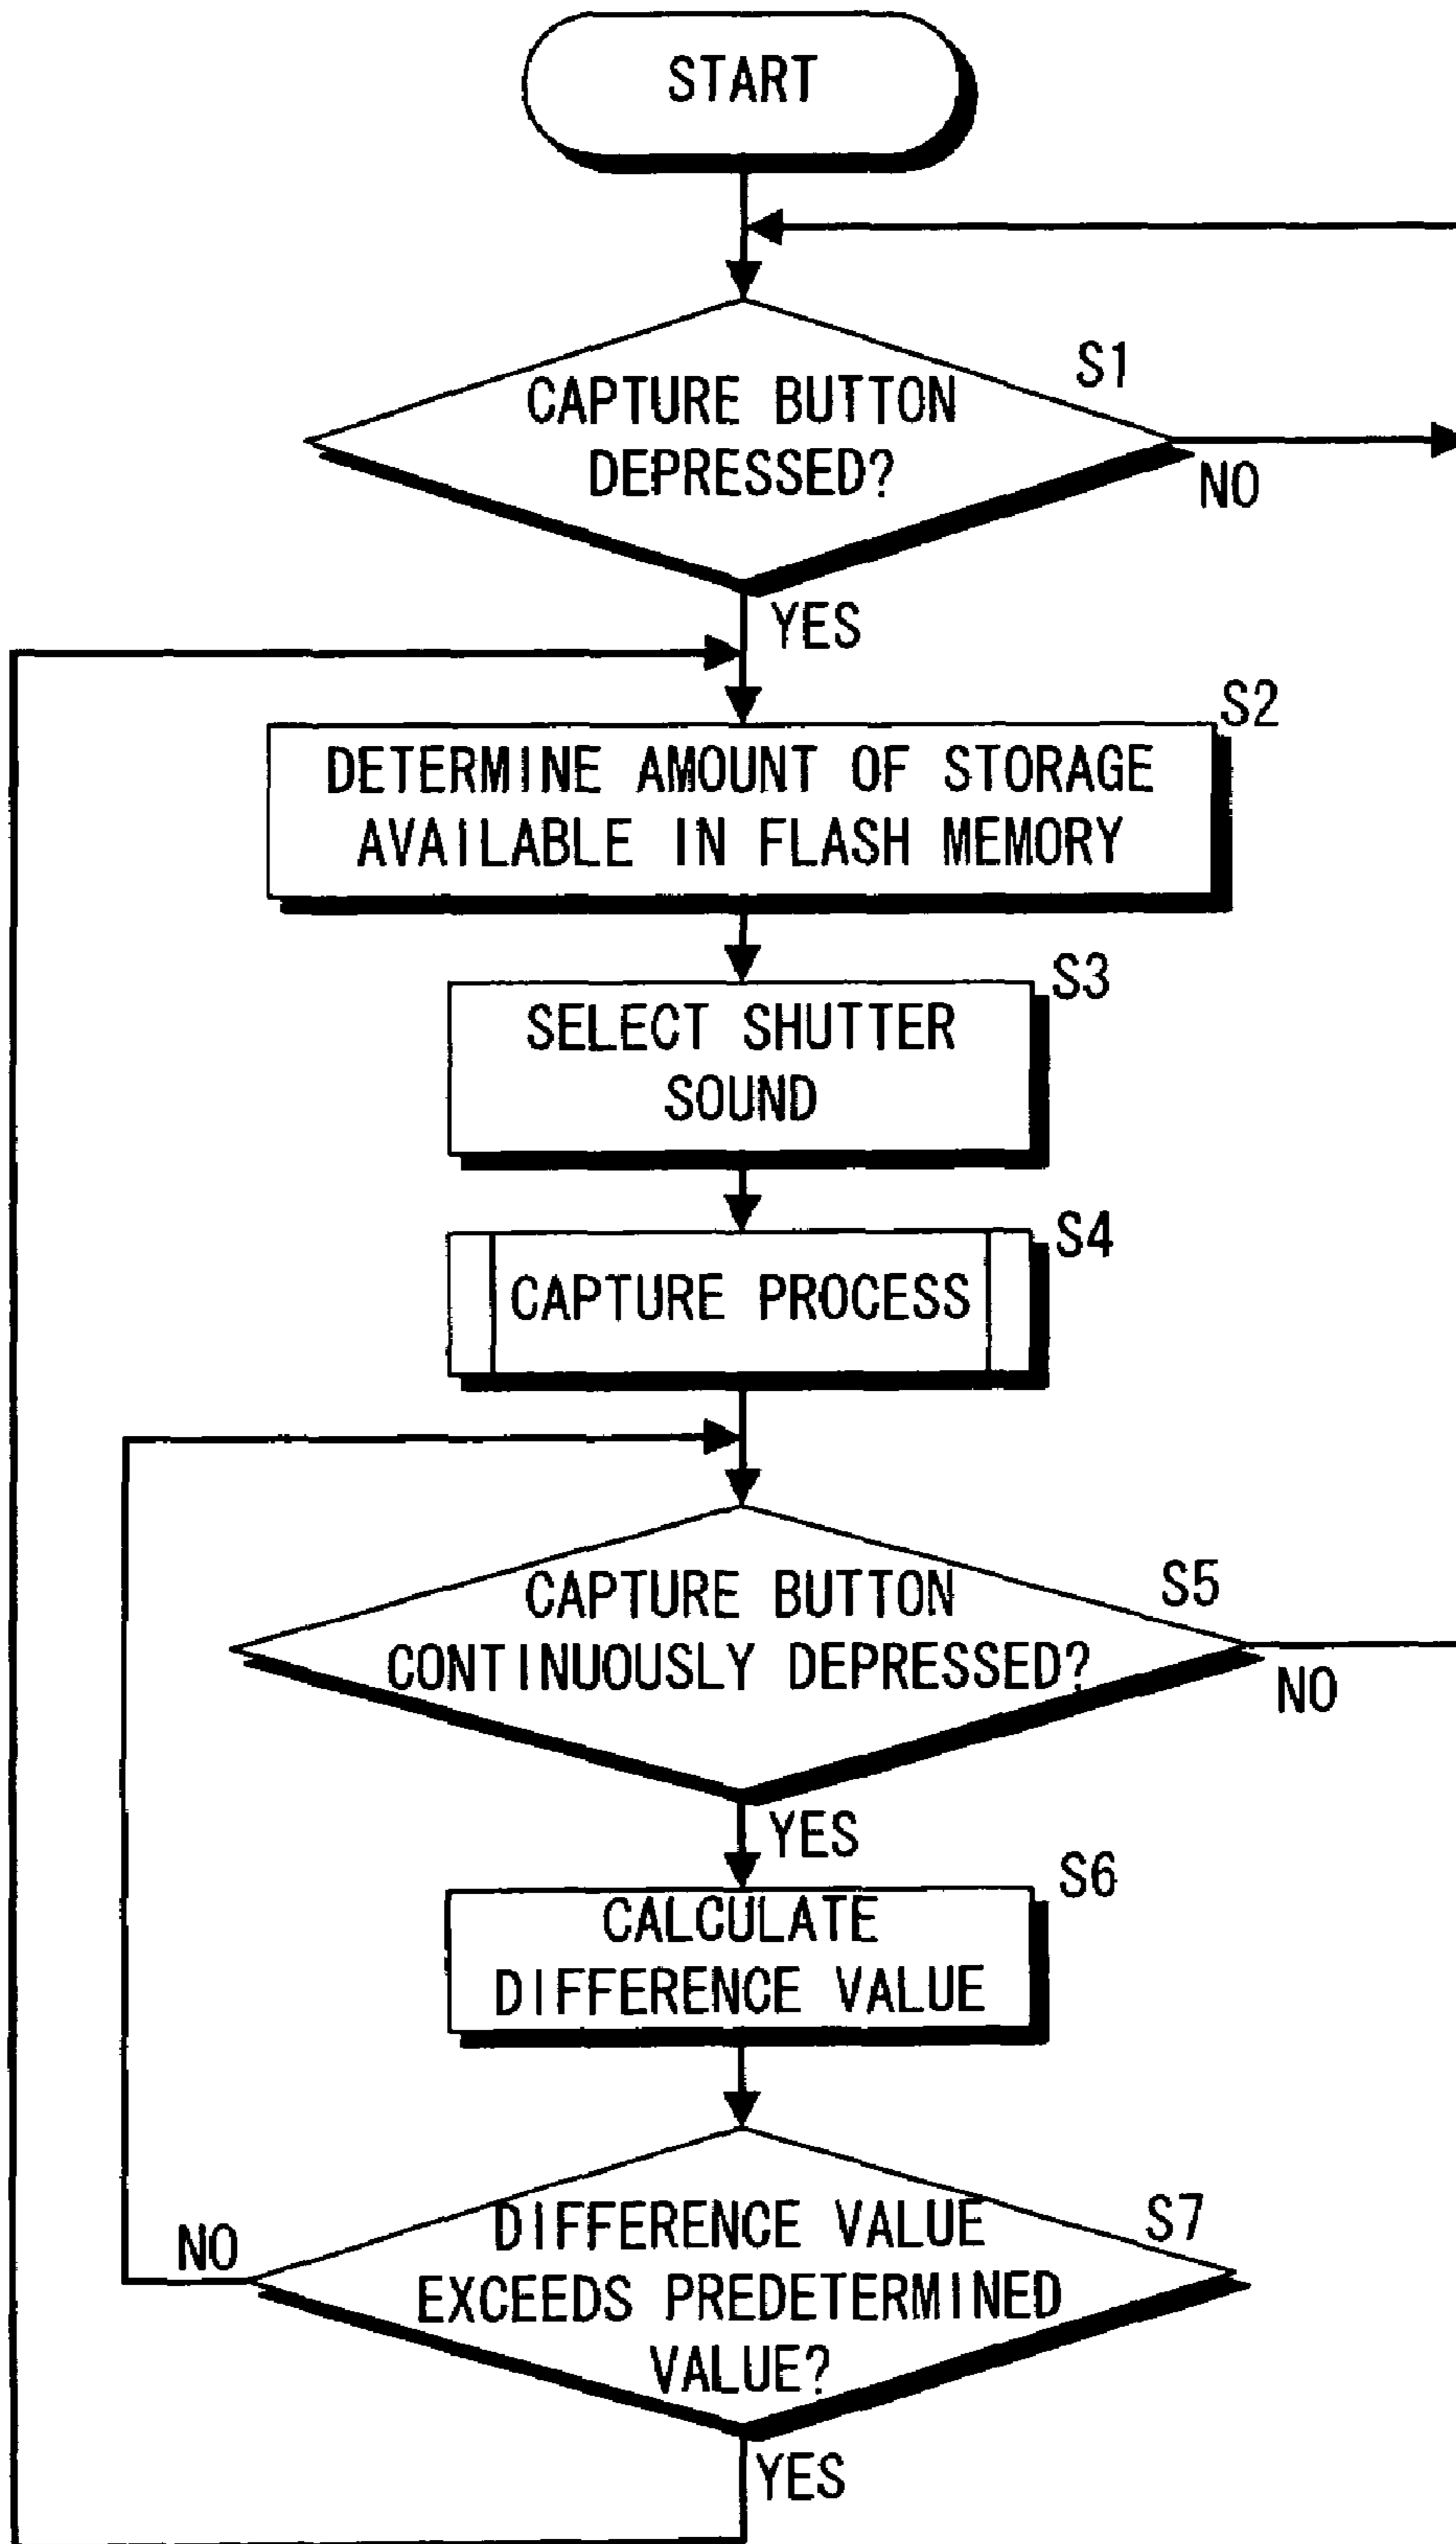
START

CAPTURE BUTTON DEPRESSED?

S1

NO

YES

DETERMINE AMOUNT OF STORAGE AVAILABLE IN FLASH MEMORY

S2

SELECT SHUTTER SOUND

S3

CAPTURE PROCESS

S4

CAPTURE BUTTON CONTINUOUSLY DEPRESSED?

S5

NO

YES

CALCULATE DIFFERENCE VALUE

S6

NO

DIFFERENCE VALUE EXCEEDS PREDETERMINED VALUE?

S7

YES